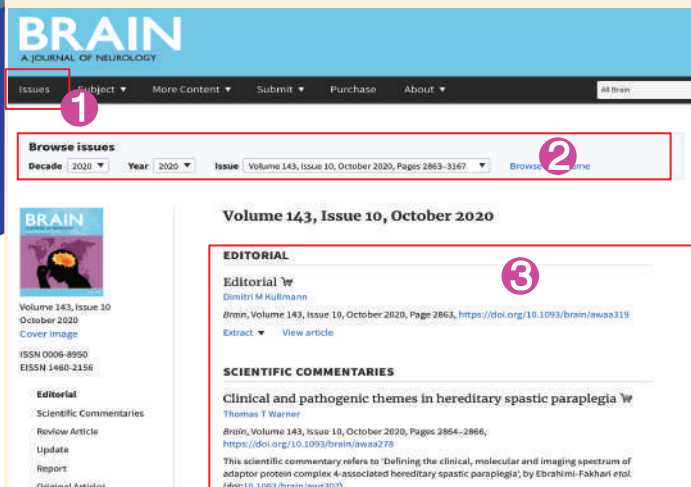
BRAIN
A JOURNAL OF NEUROLOGY

Issues Subject ▼ More Content ▼ Submit ▼ Purchase About ▼ All Brain

1

Browse issues
Decade 2020 ▼ Year 2020 ▼ Issue Volume 143, Issue 10, October 2020, Pages 2863–3167 ▼ Browse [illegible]ume

2

BRAIN

Volume 143, Issue 10
October 2020
Cover image

ISSN 0006-8950
EISSN 1460-2156

Editorial
Scientific Commentaries
Review Article
Update
Report
Original Articles

Volume 143, Issue 10, October 2020

EDITORIAL

3

Editorial
Dimitri M Kullmann
Brain, Volume 143, Issue 10, October 2020, Page 2863, https://doi.org/10.1093/brain/awaa319
Extract ▼ View article

SCIENTIFIC COMMENTARIES

Clinical and pathogenic themes in hereditary spastic paraplegia
Thomas T Warner
Brain, Volume 143, Issue 10, October 2020, Pages 2864–2866, https://doi.org/10.1093/brain/awaa278
This scientific commentary refers to 'Defining the clinical, molecular and imaging spectrum of adaptor protein complex 4-associated hereditary spastic paraplegia', by Ebrahimi-Fakhari et al. (doi:10.1093/brain/awz307).